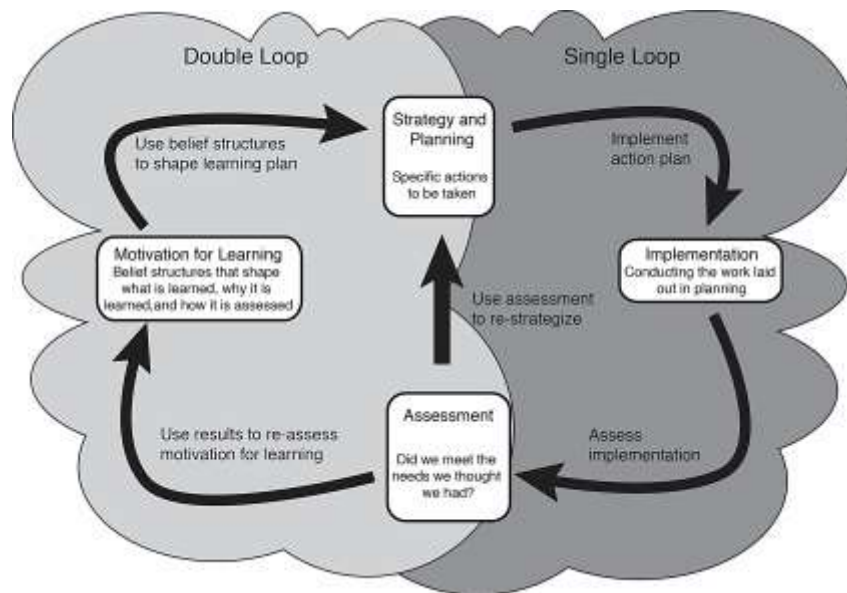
Double Loop

Single Loop

Use belief structures to shape learning plan

Strategy and Planning

Specific actions to be taken

Implement action plan

Motivation for Learning
Belief structures that shape what is learned, why it is learned,and how it is assessed

Implementation
Conducting the work laid out in planning

Use assessment to re-strategize

Assessment

Did we meet the needs we thought we had?

Use results to re-assess motivation for learning

Assess implementation